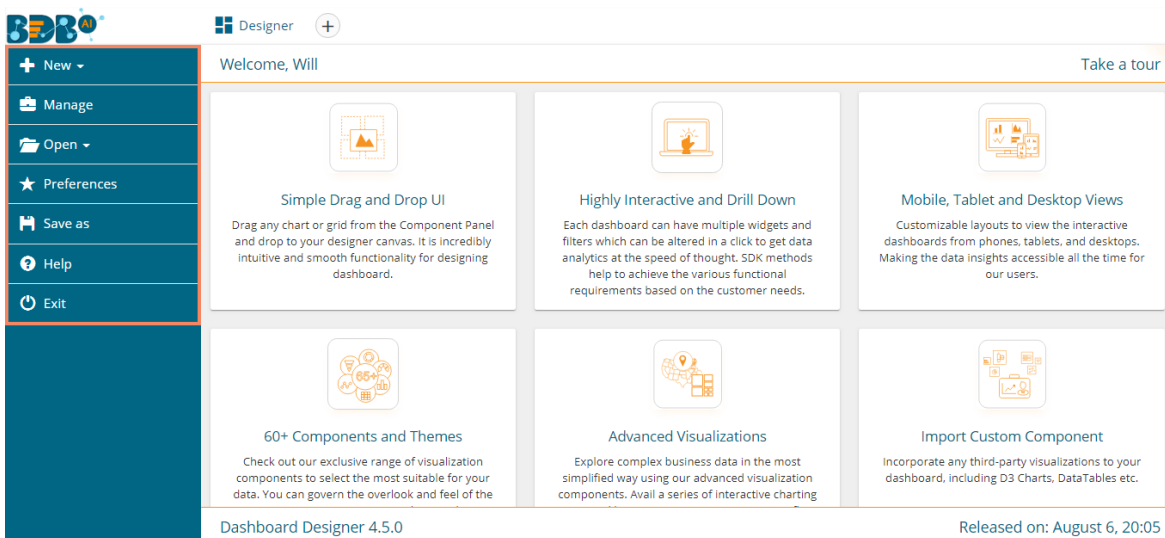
BDBO AI

Designer +

New
Manage
Open
Preferences
Save as
Help
Exit

Welcome, Will

Take a tour

Simple Drag and Drop UI

Drag any chart or grid from the Component Panel and drop to your designer canvas. It is incredibly intuitive and smooth functionality for designing dashboard.

Highly Interactive and Drill Down

Each dashboard can have multiple widgets and filters which can be altered in a click to get data analytics at the speed of thought. SDK methods help to achieve the various functional requirements based on the customer needs.

Mobile, Tablet and Desktop Views

Customizable layouts to view the interactive dashboards from phones, tablets, and desktops. Making the data insights accessible all the time for our users.

65+

60+ Components and Themes

Check out our exclusive range of visualization components to select the most suitable for your data. You can govern the overlook and feel of the

Advanced Visualizations

Explore complex business data in the most simplified way using our advanced visualization components. Avail a series of interactive charting

Import Custom Component

Incorporate any third-party visualizations to your dashboard, including D3 Charts, DataTables etc.

Dashboard Designer 4.5.0

Released on: August 6, 20:05